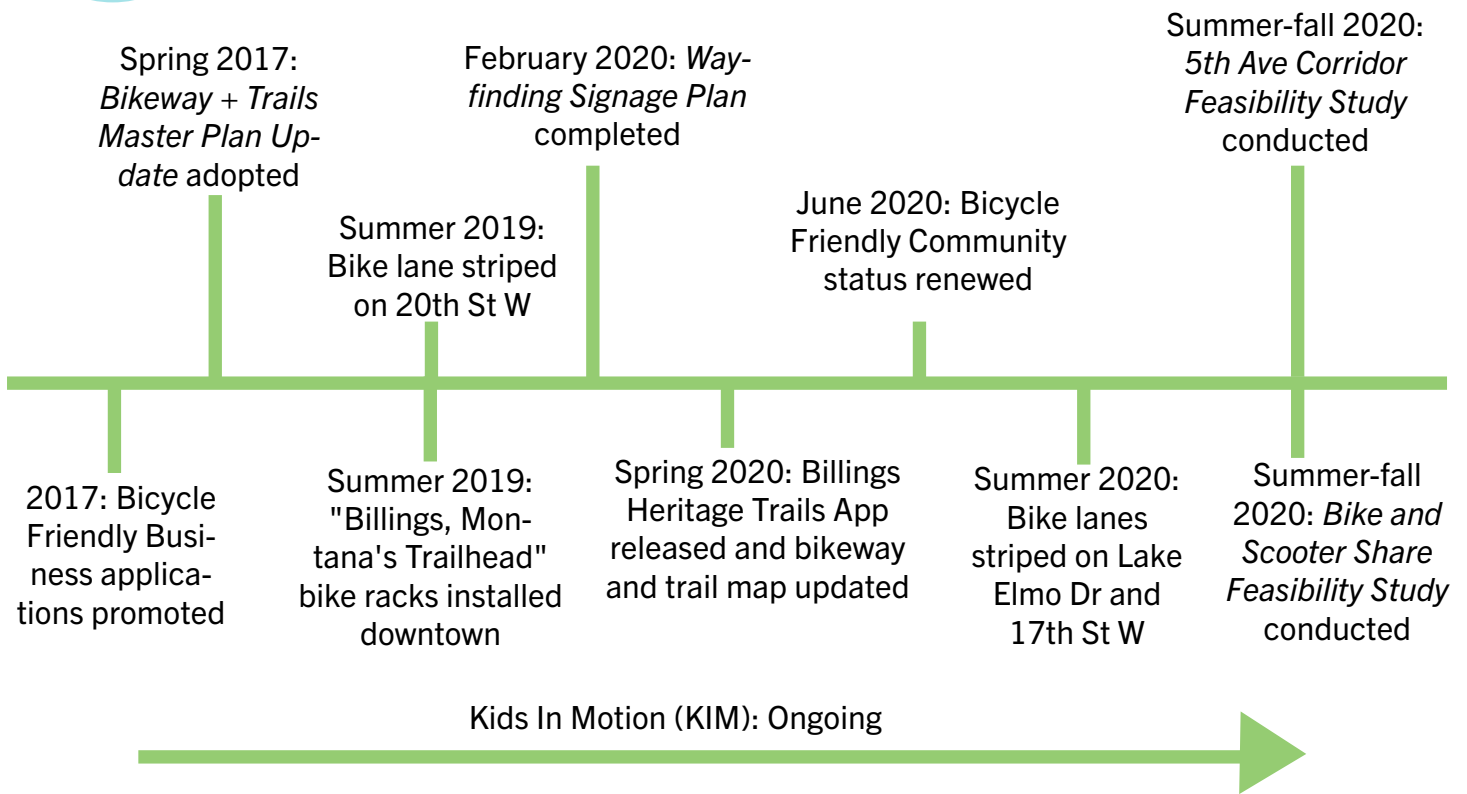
Spring 2017: Bikeway + Trails Master Plan Update adopted

2017: Bicycle Friendly Business applications promoted

Summer 2019: Bike lane striped on 20th St W

Summer 2019: "Billings, Montana's Trailhead" bike racks installed downtown

February 2020: Wayfinding Signage Plan completed

Spring 2020: Billings Heritage Trails App released and bikeway and trail map updated

June 2020: Bicycle Friendly Community status renewed

Summer 2020: Bike lanes striped on Lake Elmo Dr and 17th St W

Summer-fall 2020: 5th Ave Corridor Feasibility Study conducted

Summer-fall 2020: Bike and Scooter Share Feasibility Study conducted

Kids In Motion (KIM): Ongoing